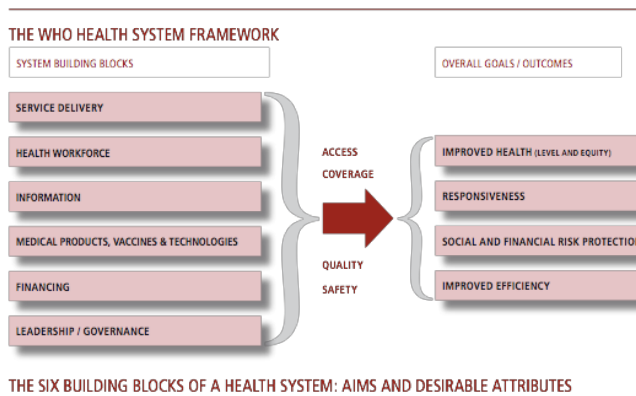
THE WHO HEALTH SYSTEM FRAMEWORK

SYSTEM BUILDING BLOCKS

OVERALL GOALS / OUTCOMES

SERVICE DELIVERY

HEALTH WORKFORCE

INFORMATION

MEDICAL PRODUCTS, VACCINES & TECHNOLOGIES

FINANCING

LEADERSHIP / GOVERNANCE

ACCESS

COVERAGE

QUALITY

SAFETY

IMPROVED HEALTH (LEVEL AND EQUITY)

RESPONSIVENESS

SOCIAL AND FINANCIAL RISK PROTECTIO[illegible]

IMPROVED EFFICIENCY

THE SIX BUILDING BLOCKS OF A HEALTH SYSTEM: AIMS AND DESIRABLE ATTRIBUTES